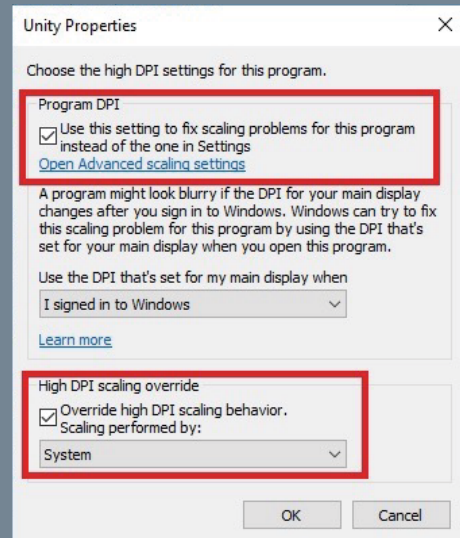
Unity Properties

×

Choose the high DPI settings for this program.

Program DPI

☑ Use this setting to fix scaling problems for this program instead of the one in Settings

Open Advanced scaling settings

A program might look blurry if the DPI for your main display changes after you sign in to Windows. Windows can try to fix this scaling problem for this program by using the DPI that's set for your main display when you open this program.

Use the DPI that's set for my main display when

I signed in to Windows

Learn more

High DPI scaling override

☑ Override high DPI scaling behavior. Scaling performed by:

System

OK

Cancel